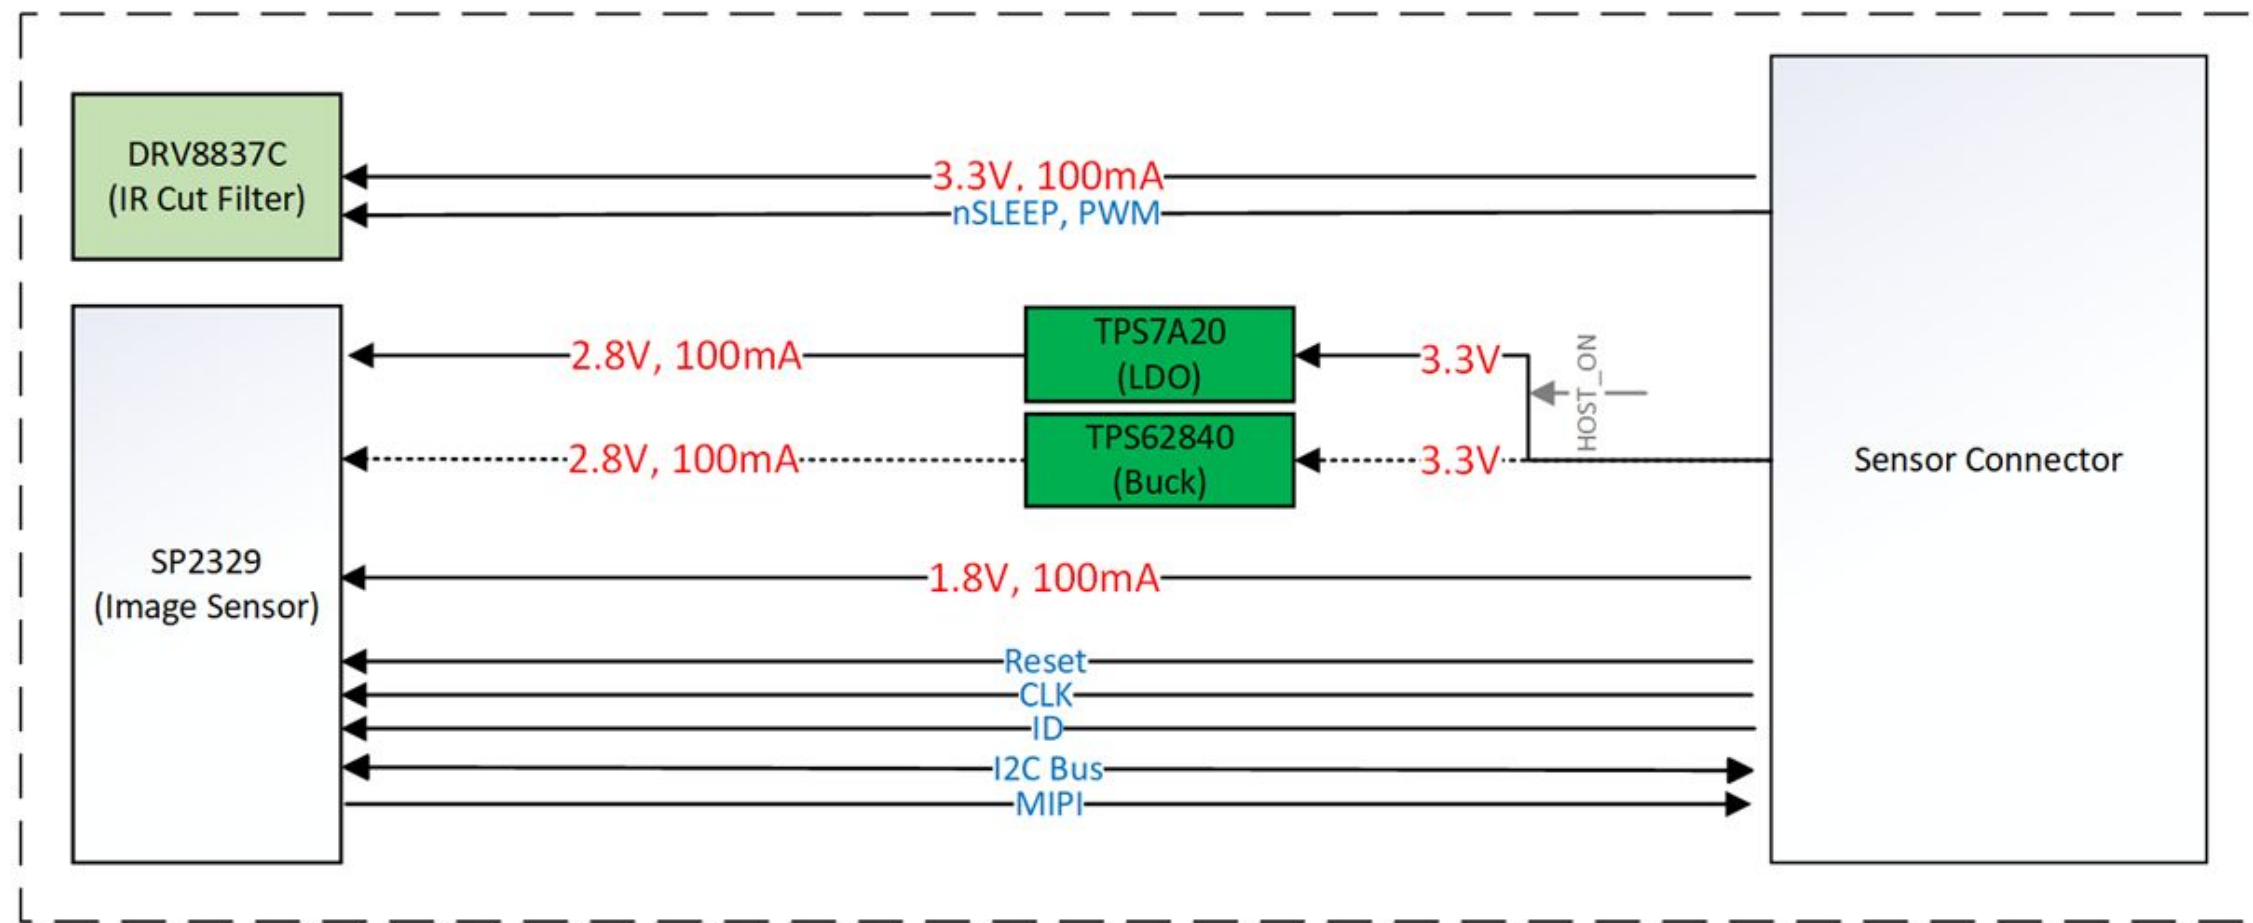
DRV8837C
(IR Cut Filter)

3.3V, 100mA

nSLEEP, PWM

TPS7A20
(LDO)

TPS62840
(Buck)

2.8V, 100mA

2.8V, 100mA

3.3V

3.3V

HOST_ON

Sensor Connector

SP2329
(Image Sensor)

1.8V, 100mA

Reset

CLK

ID

I2C Bus

MIPI